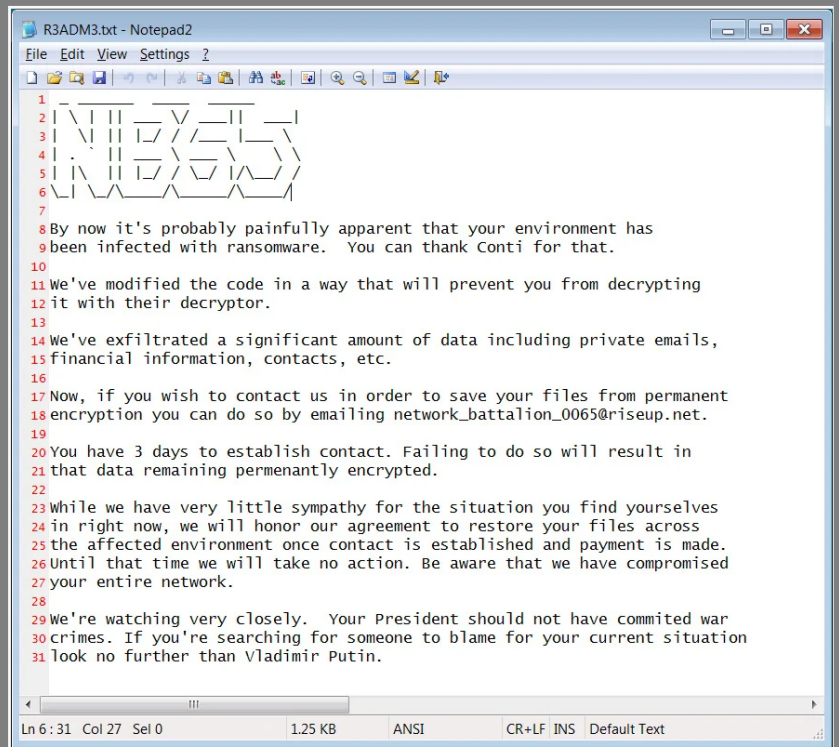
R3ADM3.txt - Notepad2

File Edit View Settings ?

1
2
3
4
5
6
7
8 By now it's probably painfully apparent that your environment has
9 been infected with ransomware. You can thank Conti for that.
10
11 We've modified the code in a way that will prevent you from decrypting
12 it with their decryptor.
13
14 We've exfiltrated a significant amount of data including private emails,
15 financial information, contacts, etc.
16
17 Now, if you wish to contact us in order to save your files from permanent
18 encryption you can do so by emailing network_battalion_0065@riseup.net.
19
20 You have 3 days to establish contact. Failing to do so will result in
21 that data remaining permenantly encrypted.
22
23 While we have very little sympathy for the situation you find yourselves
24 in right now, we will honor our agreement to restore your files across
25 the affected environment once contact is established and payment is made.
26 Until that time we will take no action. Be aware that we have compromised
27 your entire network.
28
29 We're watching very closely. Your President should not have commited war
30 crimes. If you're searching for someone to blame for your current situation
31 look no further than Vladimir Putin.

Ln 6 : 31 Col 27 Sel 0 | 1.25 KB | ANSI | CR+LF | INS | Default Text